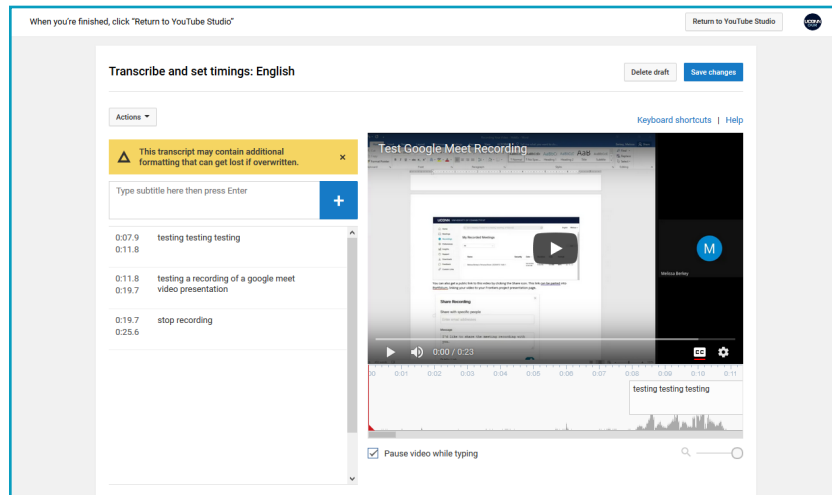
When you're finished, click "Return to YouTube Studio"

Return to YouTube Studio

Transcribe and set timings: English

Delete draft

Save changes

Actions

Keyboard shortcuts | Help

This transcript may contain additional formatting that can get lost if overwritten.

×

Type subtitle here then press Enter

+

0:07.9
0:11.8
testing testing testing

0:11.8
0:19.7
testing a recording of a google meet video presentation

0:19.7
0:25.6
stop recording

Test Google Meet Recording

M

Melissa Bartley

Share Recording

0:00 / 0:23

CC

00 0:01 0:02 0:03 0:04 0:05 0:06 0:07 0:08 0:09 0:10 0:11

testing testing testing

Pause video while typing